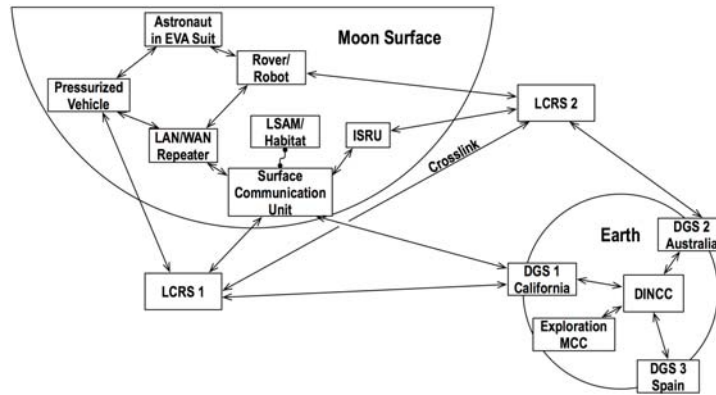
Astronaut in EVA Suit

Moon Surface

Rover/ Robot

Pressurized Vehicle

LCRS 2

LAN/WAN Repeater

LSAM/ Habitat

ISRU

Crosslink

Surface Communication Unit

DGS 2 Australia

Earth

LCRS 1

DGS 1 California

DINCC

Exploration MCC

DGS 3 Spain